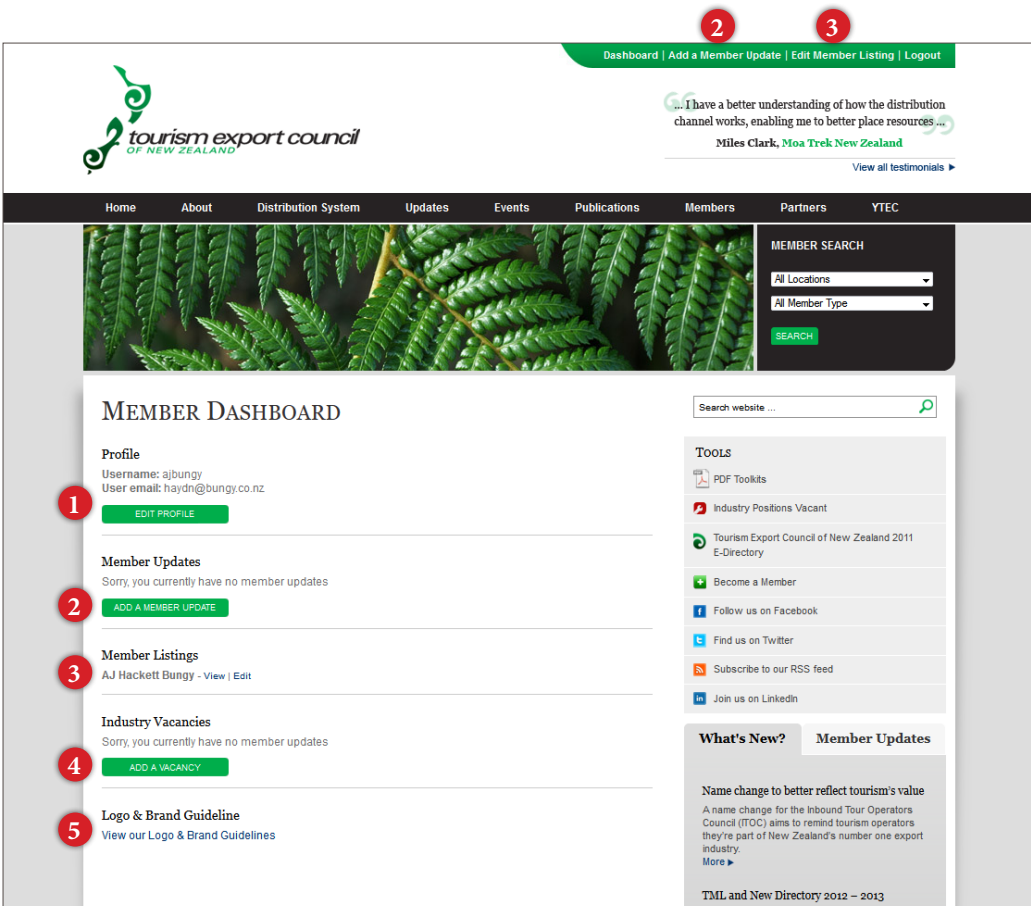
2 3

Dashboard | Add a Member Update | Edit Member Listing | Logout

tourism export council OF NEW ZEALAND

... I have a better understanding of how the distribution channel works, enabling me to better place resources ...
Miles Clark, Moa Trek New Zealand

View all testimonials ►

Home About Distribution System Updates Events Publications Members Partners YTEC

MEMBER SEARCH
All Locations
All Member Type
SEARCH

MEMBER DASHBOARD

Profile
Username: ajbungy
User email: haydn@bungy.co.nz
1 EDIT PROFILE

Member Updates
Sorry, you currently have no member updates
2 ADD A MEMBER UPDATE

Member Listings
3 AJ Hackett Bungy - View | Edit

Industry Vacancies
Sorry, you currently have no member updates
4 ADD A VACANCY

Logo & Brand Guideline
5 View our Logo & Brand Guidelines

Search website ...

TOOLS
PDF Toolkits
Industry Positions Vacant
Tourism Export Council of New Zealand 2011 E-Directory
Become a Member
Follow us on Facebook
Find us on Twitter
Subscribe to our RSS feed
Join us on LinkedIn

What's New? Member Updates

Name change to better reflect tourism's value
A name change for the Inbound Tour Operators Council (ITOC) aims to remind tourism operators they're part of New Zealand's number one export industry.
More ►

TML and New Directory 2012 – 2013